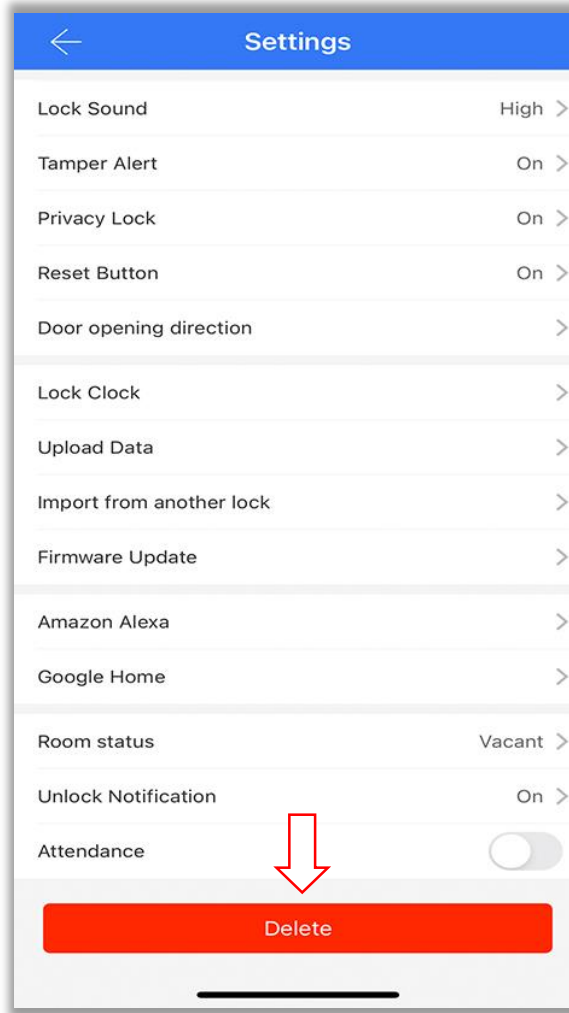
Settings

Lock Sound High
Tamper Alert On
Privacy Lock On
Reset Button On
Door opening direction

Lock Clock
Upload Data
Import from another lock
Firmware Update

Amazon Alexa
Google Home

Room status Vacant
Unlock Notification On
Attendance

Delete